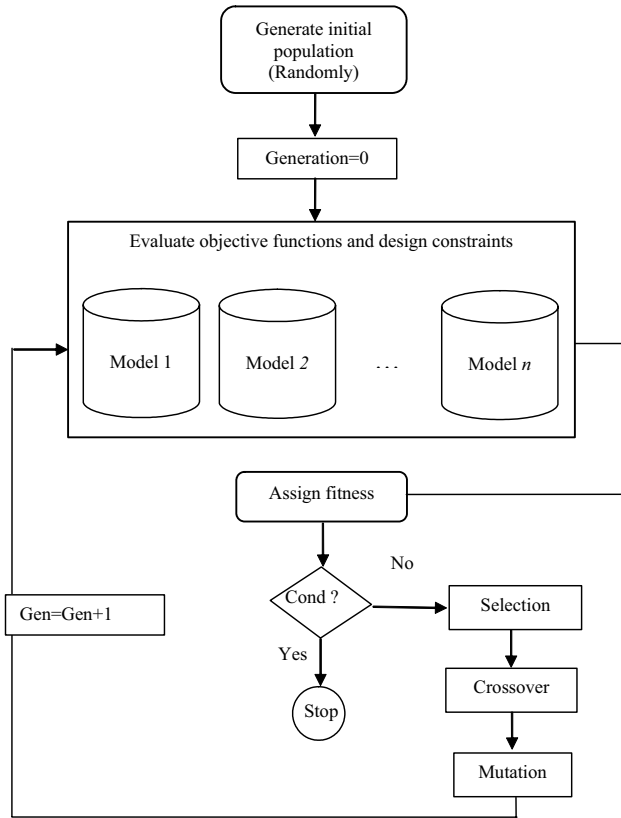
Generate initial population (Randomly)

Generation=0

Evaluate objective functions and design constraints

Model 1

Model *2*

. . .

Model *n*

Assign fitness

No

Cond ?

Selection

Gen=Gen+1

Yes

Crossover

Stop

Mutation